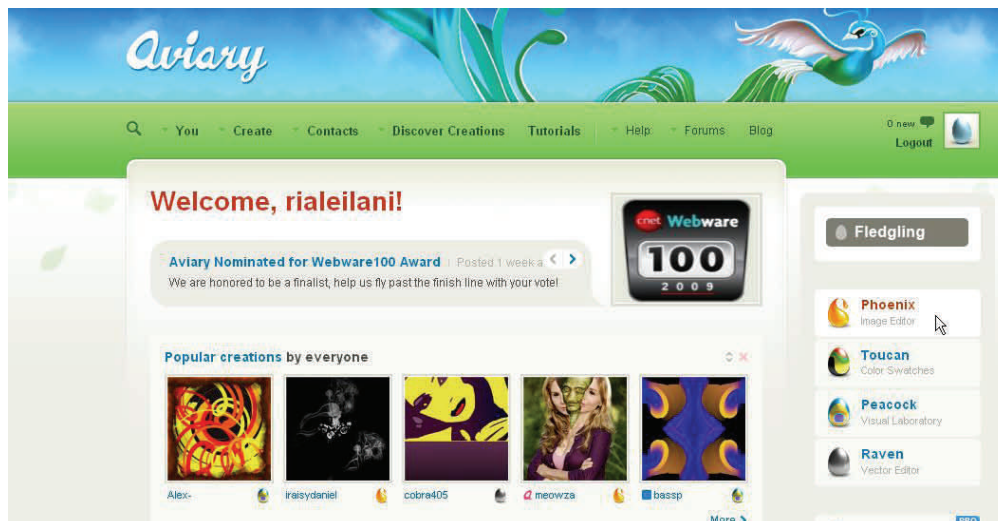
Aviary

You Create Contacts Discover Creations Tutorials Help Forums Blog

0 new
Logout

Welcome, rialeilani!

Aviary Nominated for Webware100 Award | Posted 1 week a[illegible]
We are honored to be a finalist, help us fly past the finish line with your vote!

cnet Webware
100
2009

Fledgling

Phoenix
Image Editor

Toucan
Color Swatches

Peacock
Visual Laboratory

Raven
Vector Editor

Popular creations by everyone

Alex-
iraisydaniel
cobra405
meowza
bassp

More